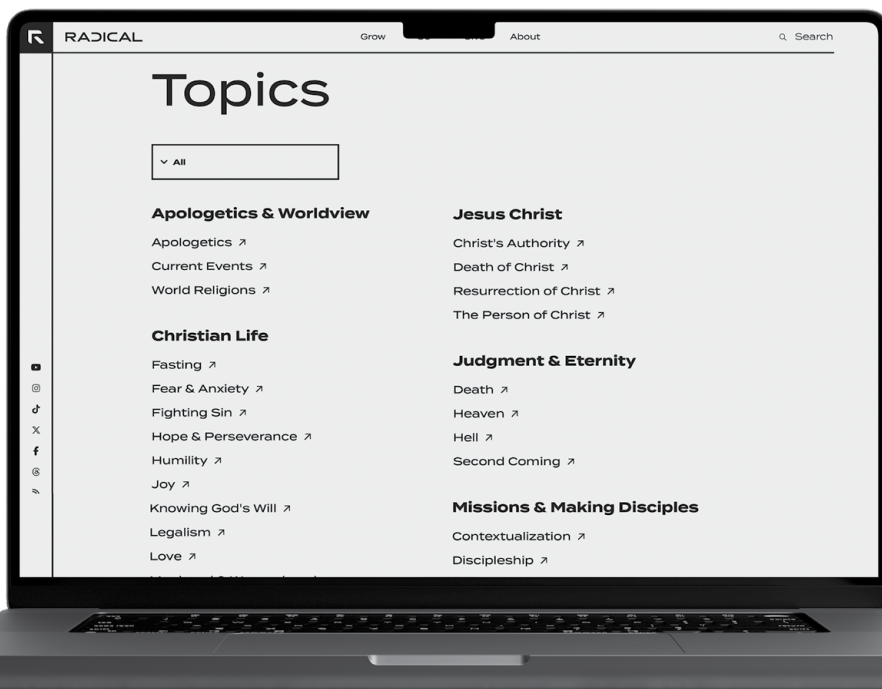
RADICAL

Grow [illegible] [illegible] About

Search

Topics

All

Apologetics & Worldview

Apologetics ↗

Current Events ↗

World Religions ↗

Christian Life

Fasting ↗

Fear & Anxiety ↗

Fighting Sin ↗

Hope & Perseverance ↗

Humility ↗

Joy ↗

Knowing God's Will ↗

Legalism ↗

Love ↗

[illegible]

Jesus Christ

Christ's Authority ↗

Death of Christ ↗

Resurrection of Christ ↗

The Person of Christ ↗

Judgment & Eternity

Death ↗

Heaven ↗

Hell ↗

Second Coming ↗

Missions & Making Disciples

Contextualization ↗

Discipleship ↗